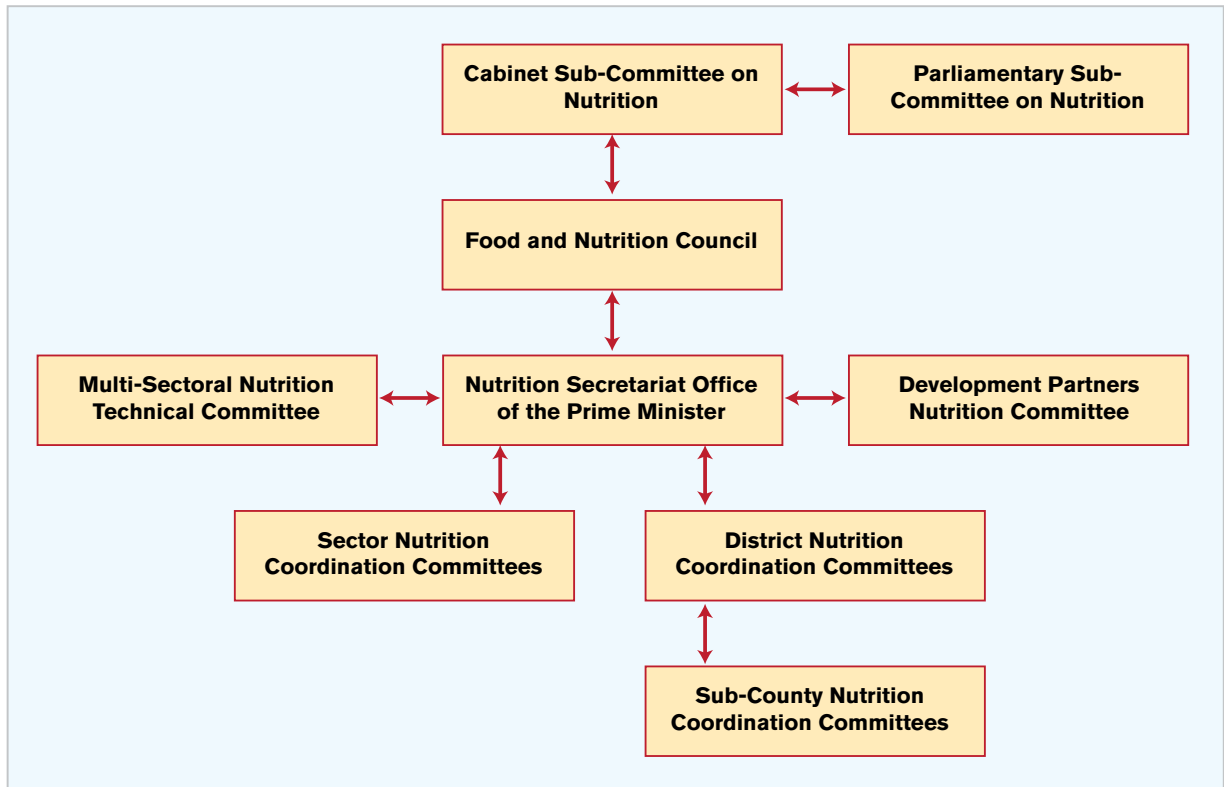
Cabinet Sub-Committee on Nutrition

Parliamentary Sub-Committee on Nutrition

Food and Nutrition Council

Multi-Sectoral Nutrition Technical Committee

Nutrition Secretariat Office of the Prime Minister

Development Partners Nutrition Committee

Sector Nutrition Coordination Committees

District Nutrition Coordination Committees

Sub-County Nutrition Coordination Committees